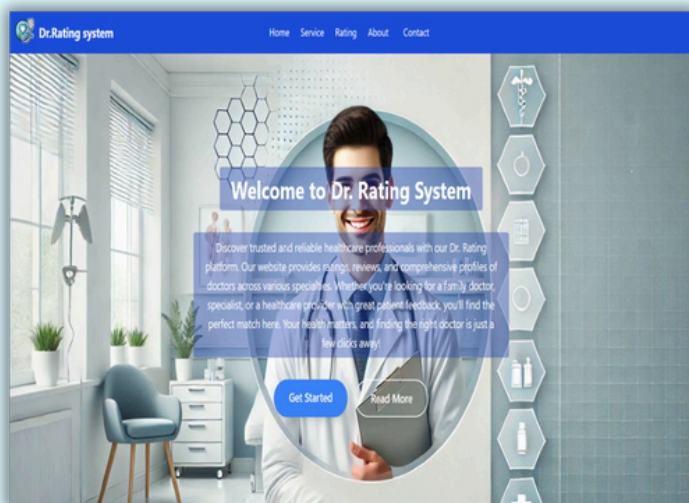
Dr.Rating system

Home Service Rating About Contact

Welcome to Dr. Rating System

Discover trusted and reliable healthcare professionals with our Dr. Rating platform. Our website provides ratings, reviews, and comprehensive profiles of doctors across various specialties. Whether you're looking for a family doctor, specialist, or a healthcare provider with great patient feedback, you'll find the perfect match here. Your health matters, and finding the right doctor is just a few clicks away!

Get Started

Read More